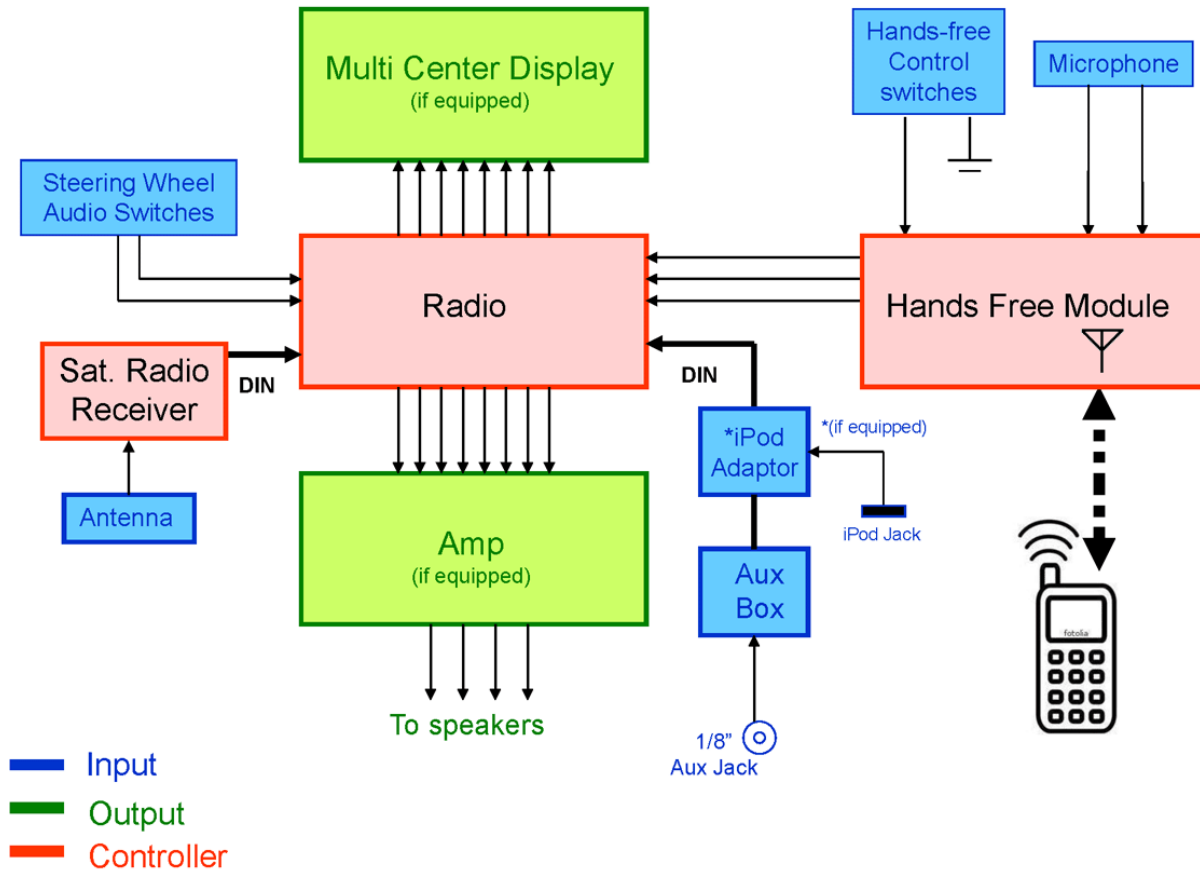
Multi Center Display
(if equipped)

Hands-free Control switches

Microphone

Steering Wheel Audio Switches

Radio

Hands Free Module

Sat. Radio Receiver

DIN

DIN

*iPod Adaptor

*(if equipped)

iPod Jack

Antenna

Amp
(if equipped)

Aux Box

fotolia

To speakers

1/8"
Aux Jack

Input
Output
Controller